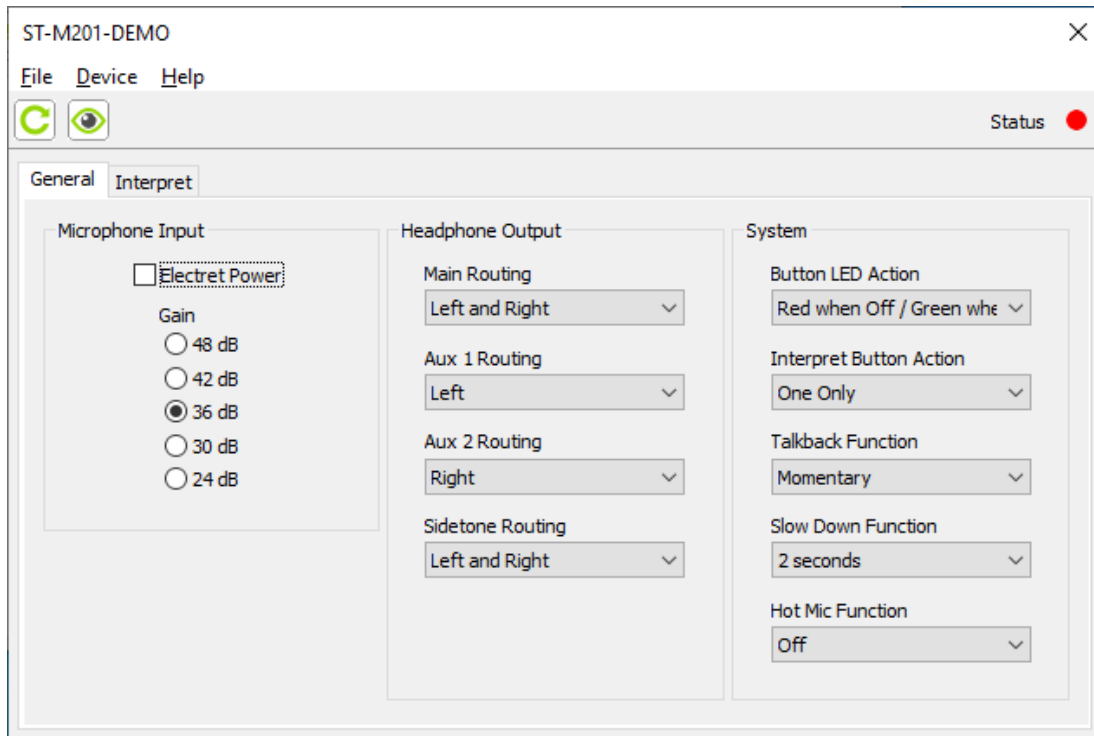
ST-M201-DEMO

File Device Help

Status

General Interpret

Microphone Input

Electret Power

Gain

48 dB

42 dB

36 dB

30 dB

24 dB

Headphone Output

Main Routing

Left and Right

Aux 1 Routing

Left

Aux 2 Routing

Right

Sidetone Routing

Left and Right

System

Button LED Action

Red when Off / Green whe

Interpret Button Action

One Only

Talkback Function

Momentary

Slow Down Function

2 seconds

Hot Mic Function

Off